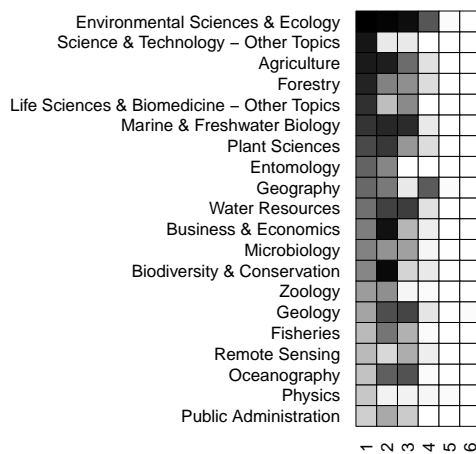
Environmental Sciences & Ecology
Science & Technology – Other Topics
Agriculture
Forestry
Life Sciences & Biomedicine – Other Topics
Marine & Freshwater Biology
Plant Sciences
Entomology
Geography
Water Resources
Business & Economics
Microbiology
Biodiversity & Conservation
Zoology
Geology
Fisheries
Remote Sensing
Oceanography
Physics
Public Administration

1 2 3 4 5 6